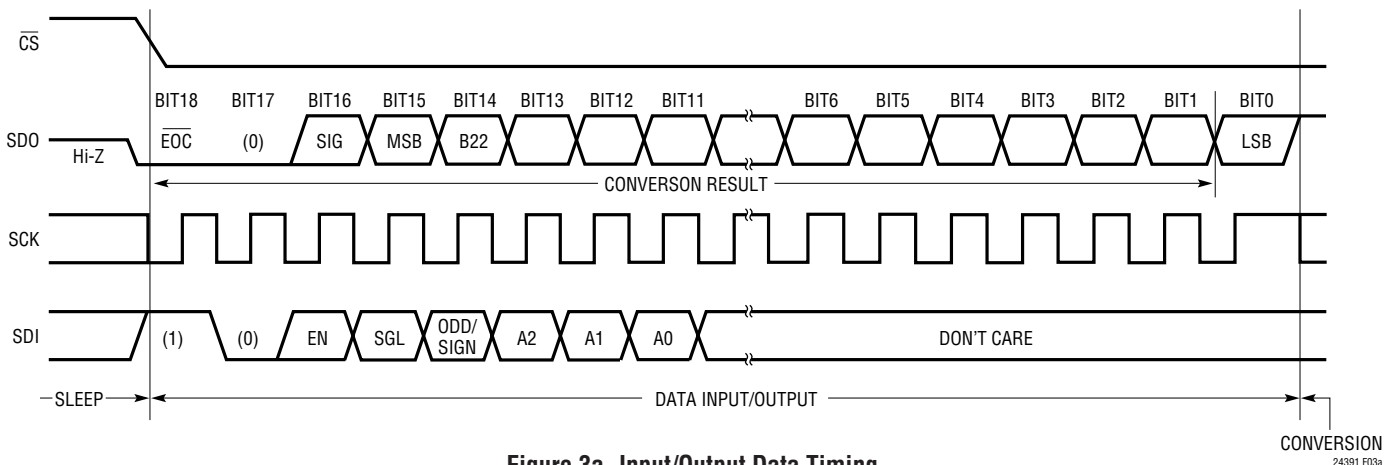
$\overline{CS}$

BIT18 BIT17 BIT16 BIT15 BIT14 BIT13 BIT12 BIT11 BIT6 BIT5 BIT4 BIT3 BIT2 BIT1 BIT0

SDO Hi-Z $\overline{EOC}$ (0) SIG MSB B22 LSB

CONVERSON RESULT

SCK

SDI (1) (0) EN SGL ODD/ SIGN A2 A1 A0 DON'T CARE

SLEEP DATA INPUT/OUTPUT CONVERSION

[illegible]

24391 F03a